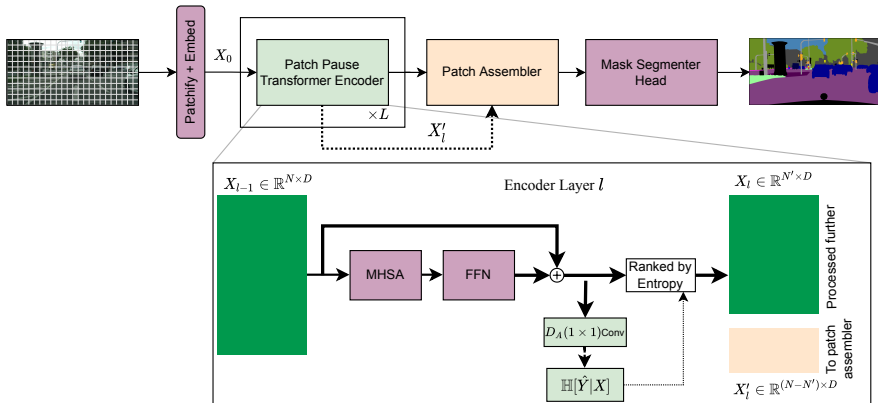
Patchify + Embed

$X_0$

Patch Pause Transformer Encoder

$\times L$

Patch Assembler

Mask Segmenter Head

$X'_l$

$X_{l-1} \in \mathbb{R}^{N \times D}$

Encoder Layer $l$

$X_l \in \mathbb{R}^{N' \times D}$

MHSA

FFN

Ranked by Entropy

Processed further

$D_A(1 \times 1)$Conv

To patch assembler

$\mathbb{H}[\hat{Y}|X]$

$X'_l \in \mathbb{R}^{(N-N') \times D}$